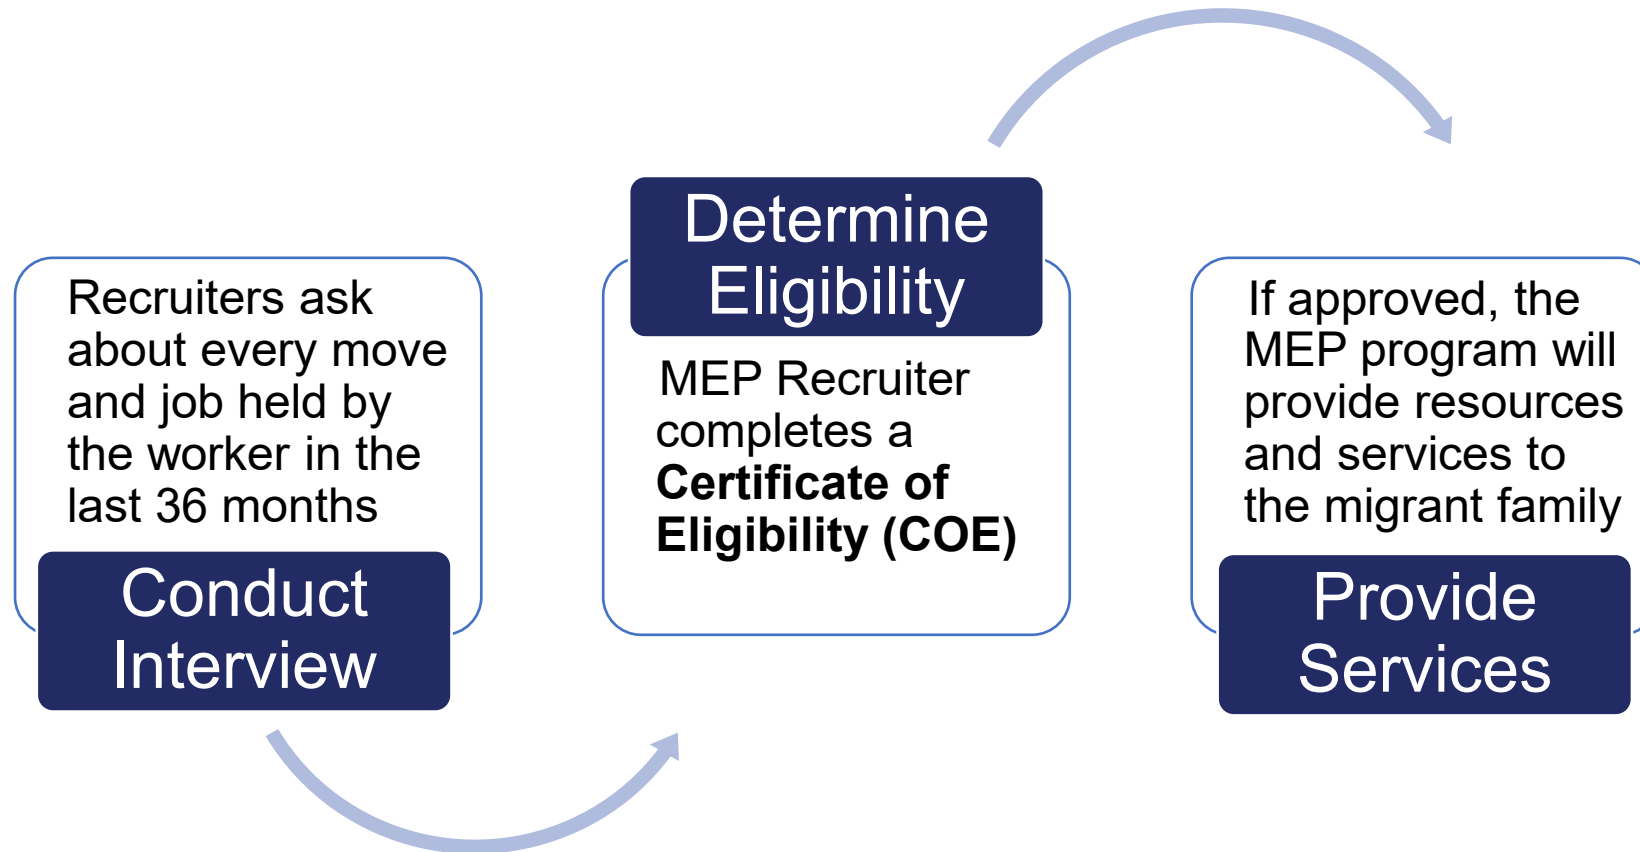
Recruiters ask about every move and job held by the worker in the last 36 months

Conduct Interview

Determine Eligibility

MEP Recruiter completes a **Certificate of Eligibility (COE)**

If approved, the MEP program will provide resources and services to the migrant family

Provide Services